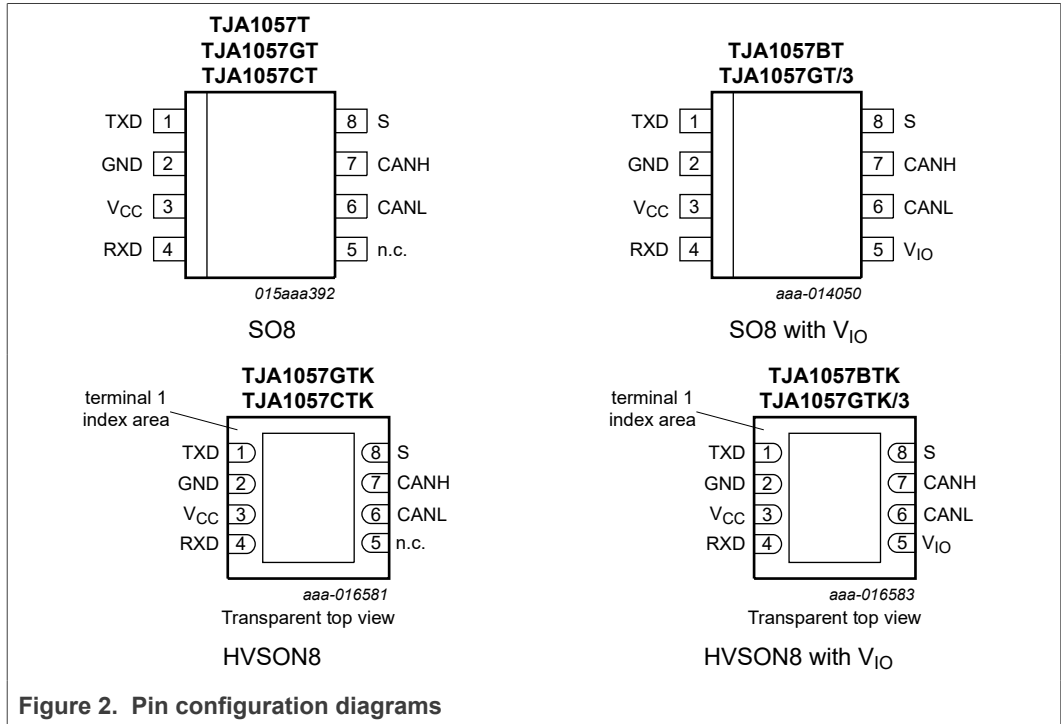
TJA1057T
TJA1057GT
TJA1057CT

TXD 1
GND 2
$V_{CC}$ 3
RXD 4

8 S
7 CANH
6 CANL
5 n.c.

015aaa392

SO8

TJA1057BT
TJA1057GT/3

TXD 1
GND 2
$V_{CC}$ 3
RXD 4

8 S
7 CANH
6 CANL
5 $V_{IO}$

aaa-014050

SO8 with $V_{IO}$

TJA1057GTK
TJA1057CTK

terminal 1 index area

TXD 1
GND 2
$V_{CC}$ 3
RXD 4

8 S
7 CANH
6 CANL
5 n.c.

aaa-016581

Transparent top view

HVSON8

TJA1057BTK
TJA1057GTK/3

terminal 1 index area

TXD 1
GND 2
$V_{CC}$ 3
RXD 4

8 S
7 CANH
6 CANL
5 $V_{IO}$

aaa-016583

Transparent top view

HVSON8 with $V_{IO}$

Figure 2. Pin configuration diagrams